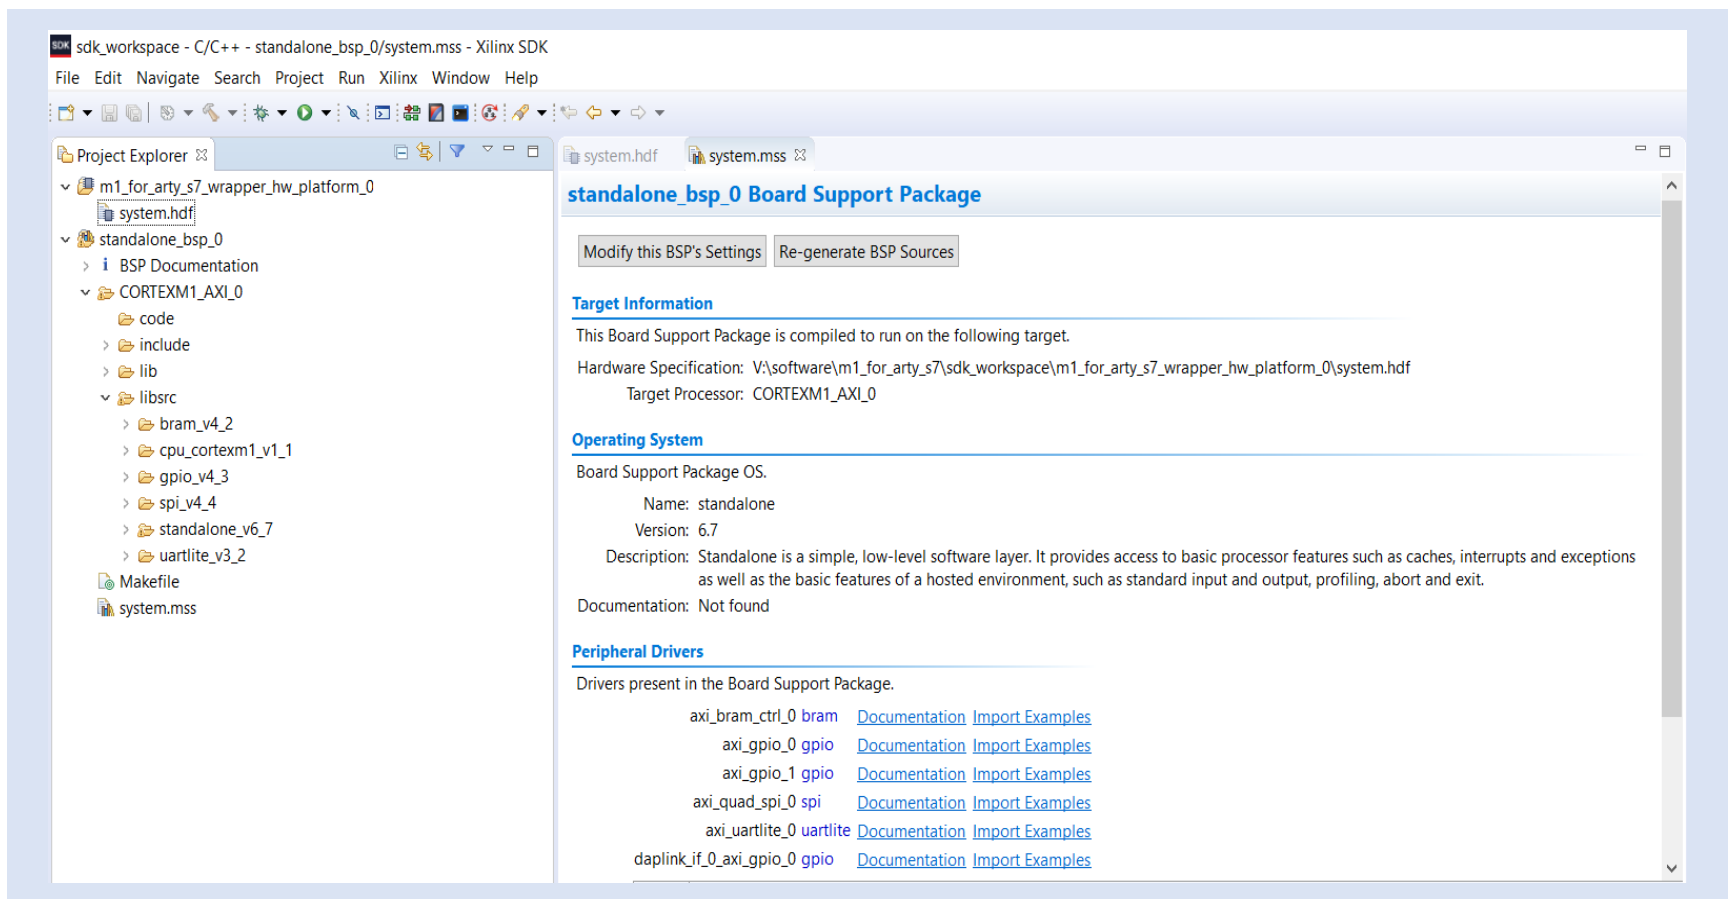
sdk_workspace - C/C++ - standalone_bsp_0/system.mss - Xilinx SDK

File Edit Navigate Search Project Run Xilinx Window Help

Project Explorer

m1_for_arty_s7_wrapper_hw_platform_0
system.hdf
standalone_bsp_0
BSP Documentation
CORTEXM1_AXI_0
code
include
lib
libsrc
bram_v4_2
cpu_cortexm1_v1_1
gpio_v4_3
spi_v4_4
standalone_v6_7
uartlite_v3_2
Makefile
system.mss

system.hdf
system.mss

standalone_bsp_0 Board Support Package

Modify this BSP's Settings
Re-generate BSP Sources

Target Information

This Board Support Package is compiled to run on the following target.

Hardware Specification: V:\software\m1_for_arty_s7\sdk_workspace\m1_for_arty_s7_wrapper_hw_platform_0\system.hdf
Target Processor: CORTEXM1_AXI_0

Operating System

Board Support Package OS.

Name: standalone
Version: 6.7
Description: Standalone is a simple, low-level software layer. It provides access to basic processor features such as caches, interrupts and exceptions as well as the basic features of a hosted environment, such as standard input and output, profiling, abort and exit.
Documentation: Not found

Peripheral Drivers

Drivers present in the Board Support Package.

| | | | |
|---|---|---|---|
| axi_bram_ctrl_0 | bram | Documentation | Import Examples |
| axi_gpio_0 | gpio | Documentation | Import Examples |
| axi_gpio_1 | gpio | Documentation | Import Examples |
| axi_quad_spi_0 | spi | Documentation | Import Examples |
| axi_uartlite_0 | uartlite | Documentation | Import Examples |
| daplink_if_0_axi_gpio_0 | gpio | Documentation | Import Examples |